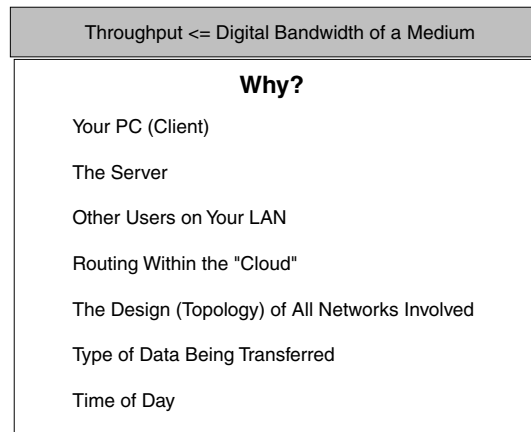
Throughput <= Digital Bandwidth of a Medium

Why?

Your PC (Client)

The Server

Other Users on Your LAN

Routing Within the "Cloud"

The Design (Topology) of All Networks Involved

Type of Data Being Transferred

Time of Day